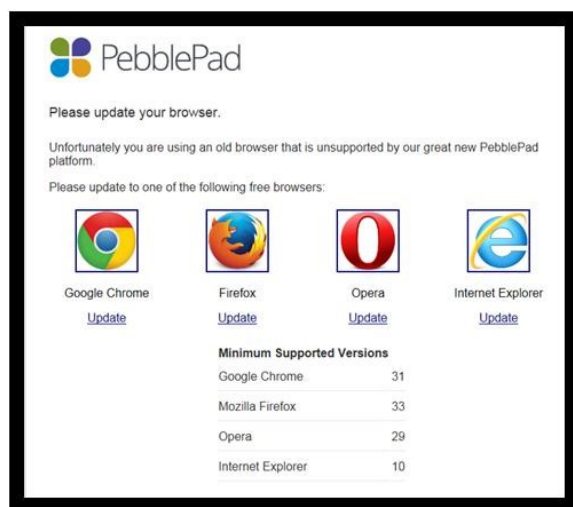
PebblePad

Please update your browser.

Unfortunately you are using an old browser that is unsupported by our great new PebblePad platform.

Please update to one of the following free browsers:

Google Chrome
Update

Firefox
Update

Opera
Update

Internet Explorer
Update

| Minimum Supported Versions | |
|---|---|
| Google Chrome | 31 |
| Mozilla Firefox | 33 |
| Opera | 29 |
| Internet Explorer | 10 |